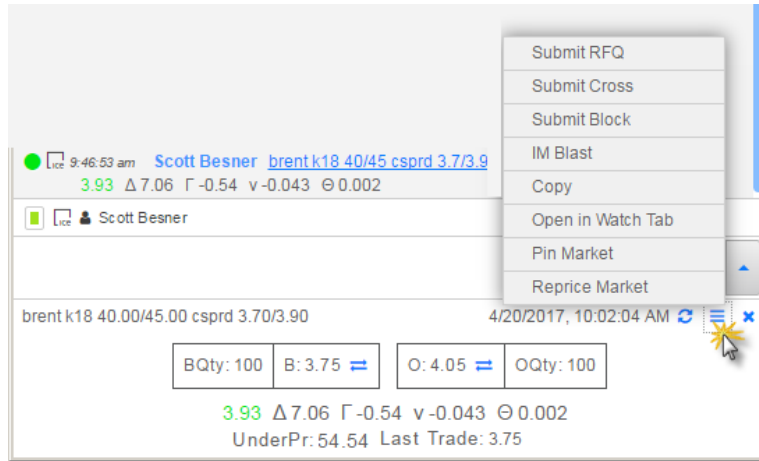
Submit RFQ
Submit Cross
Submit Block
IM Blast
Copy
Open in Watch Tab
Pin Market
Reprice Market

ice 9:46:53 am Scott Besner brent k18 40/45 csprd 3.7/3.9
3.93 Δ 7.06 Γ -0.54 ν -0.043 Θ 0.002

ice Scott Besner

brent k18 40.00/45.00 csprd 3.70/3.90 4/20/2017, 10:02:04 AM

BQty: 100 | B: 3.75 | O: 4.05 | OQty: 100

3.93 Δ 7.06 Γ -0.54 ν -0.043 Θ 0.002
UnderPr: 54.54 Last Trade: 3.75